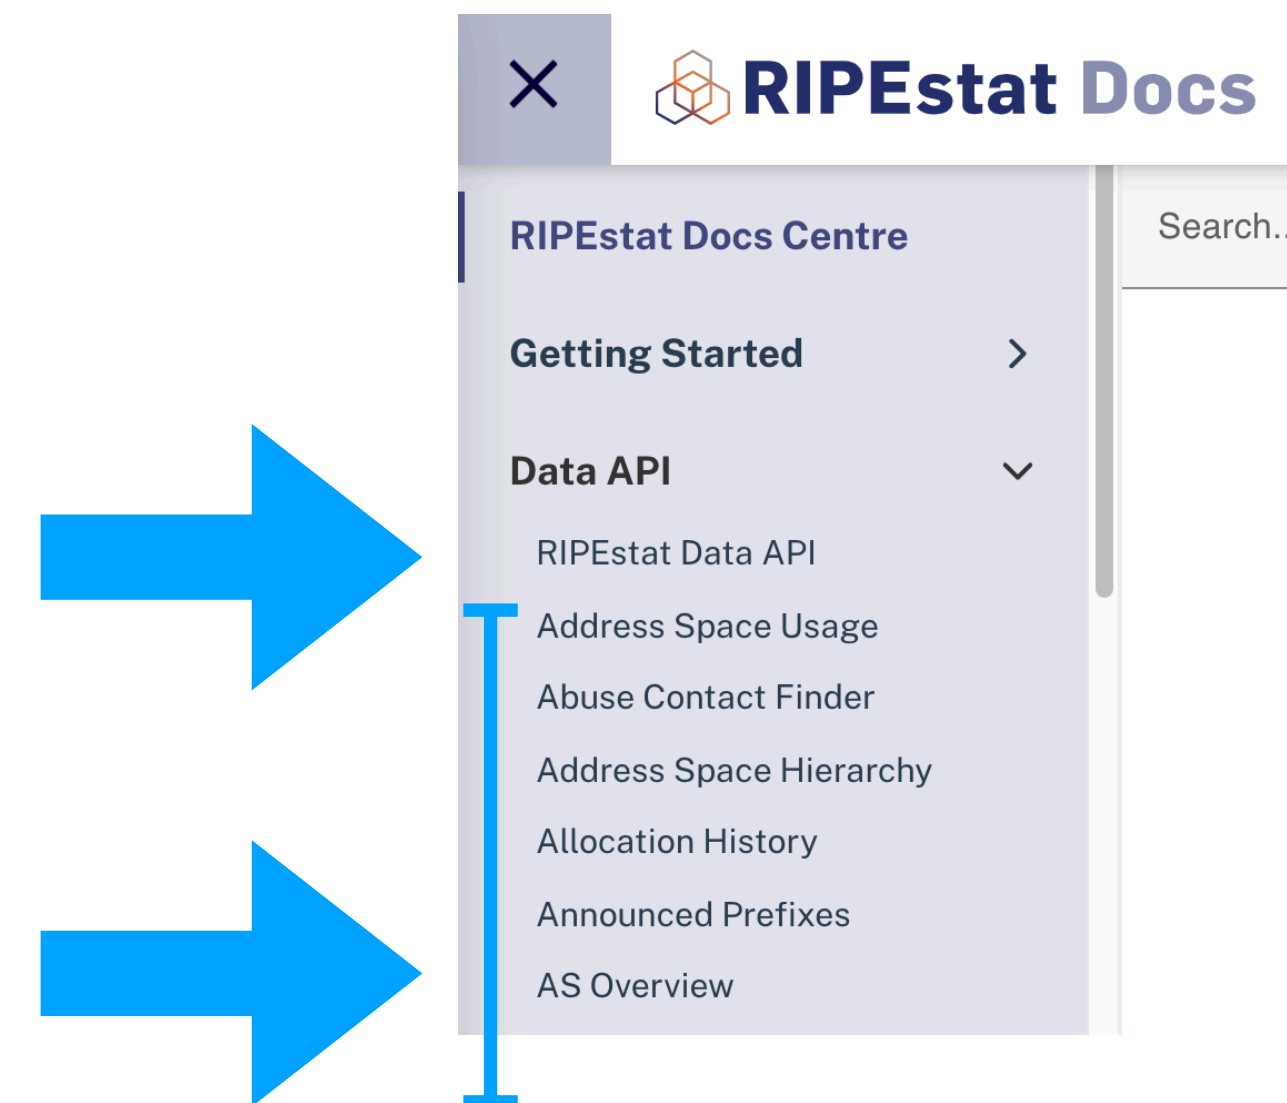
RIPEstat Docs

Search...

RIPEstat Docs Centre

Getting Started

Data API

RIPEstat Data API

Address Space Usage

Abuse Contact Finder

Address Space Hierarchy

Allocation History

Announced Prefixes

AS Overview